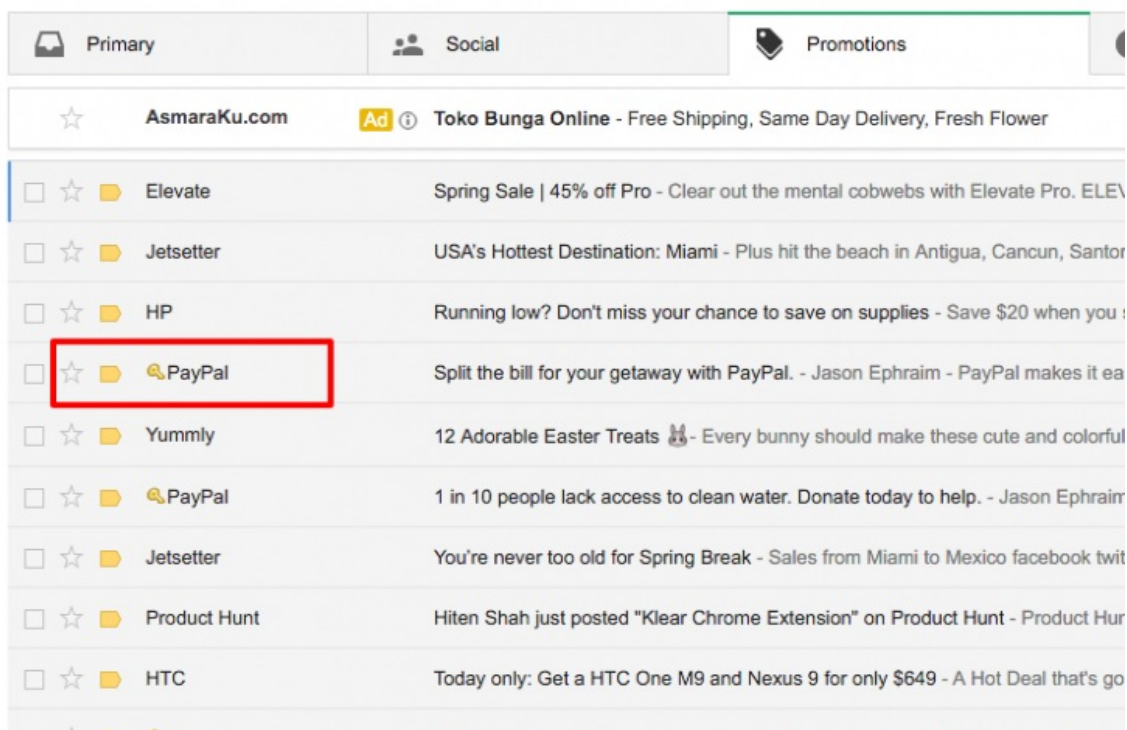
Primary | Social | Promotions

AsmaraKu.com Ad Toko Bunga Online - Free Shipping, Same Day Delivery, Fresh Flower

Elevate Spring Sale | 45% off Pro - Clear out the mental cobwebs with Elevate Pro. ELEV

Jetsetter USA's Hottest Destination: Miami - Plus hit the beach in Antigua, Cancun, Santor

HP Running low? Don't miss your chance to save on supplies - Save $20 when you

PayPal Split the bill for your getaway with PayPal. - Jason Ephraim - PayPal makes it ea

Yummly 12 Adorable Easter Treats - Every bunny should make these cute and colorful

PayPal 1 in 10 people lack access to clean water. Donate today to help. - Jason Ephraim

Jetsetter You're never too old for Spring Break - Sales from Miami to Mexico facebook twit

Product Hunt Hiten Shah just posted "Klear Chrome Extension" on Product Hunt - Product Hur

HTC Today only: Get a HTC One M9 and Nexus 9 for only $649 - A Hot Deal that's go